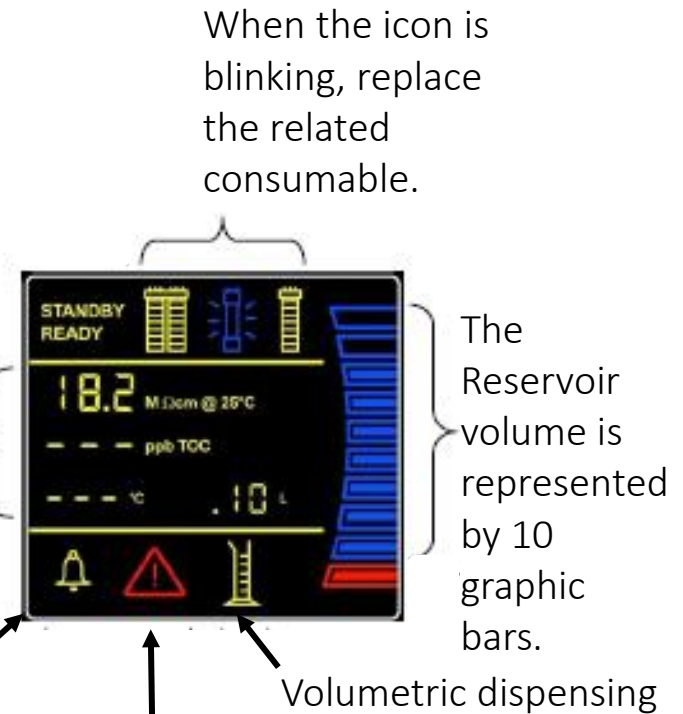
When the icon is blinking, replace the related consumable.

STANDBY
READY

18.2 MΩcm @ 25°C

- - - ppb TOC

- - - °C

.10 L

The Reservoir volume is represented by 10 graphic bars.

Volumetric dispensing